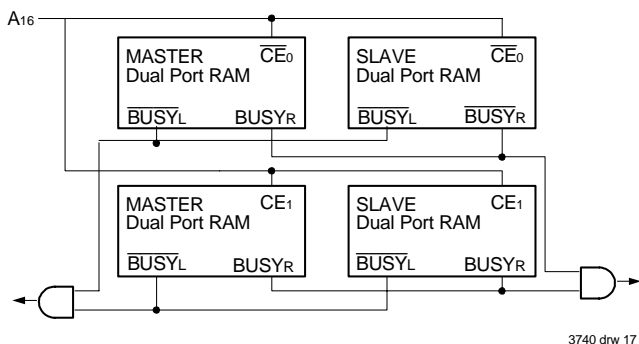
$A_{16}$

MASTER $\overline{CE}_0$
Dual Port RAM
$\overline{BUSY}_L$ $BUSY_R$

SLAVE $\overline{CE}_0$
Dual Port RAM
$\overline{BUSY}_L$ $\overline{BUSY}_R$

MASTER $CE_1$
Dual Port RAM
$\overline{BUSY}_L$ $BUSY_R$

SLAVE $CE_1$
Dual Port RAM
$\overline{BUSY}_L$ $BUSY_R$

3740 drw 17